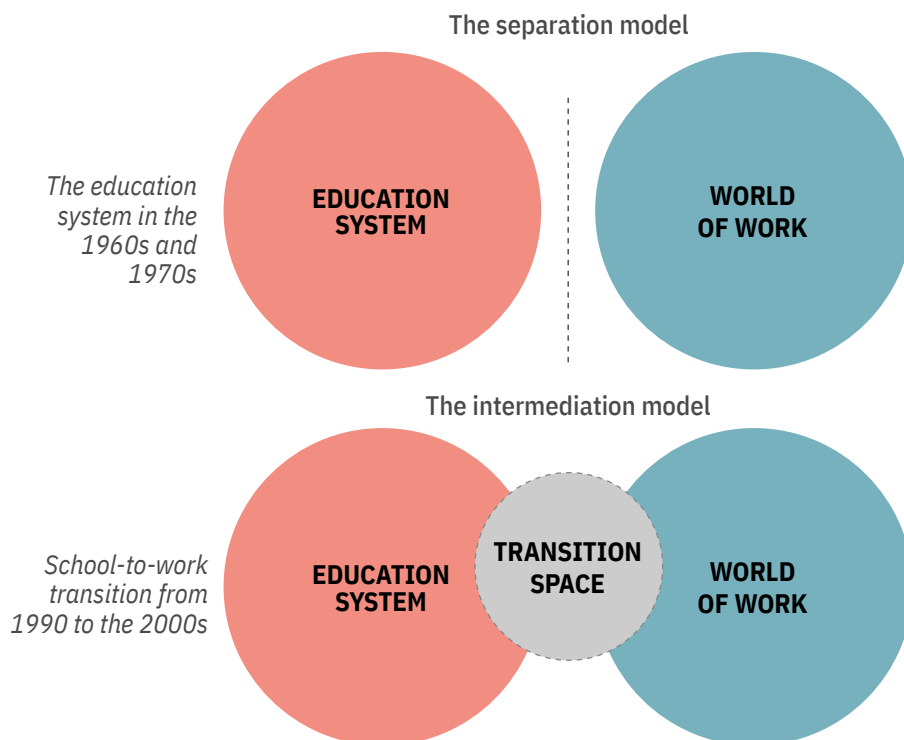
The separation model

The education system in the 1960s and 1970s

EDUCATION SYSTEM

WORLD OF WORK

The intermediation model

School-to-work transition from 1990 to the 2000s

EDUCATION SYSTEM

TRANSITION SPACE

WORLD OF WORK